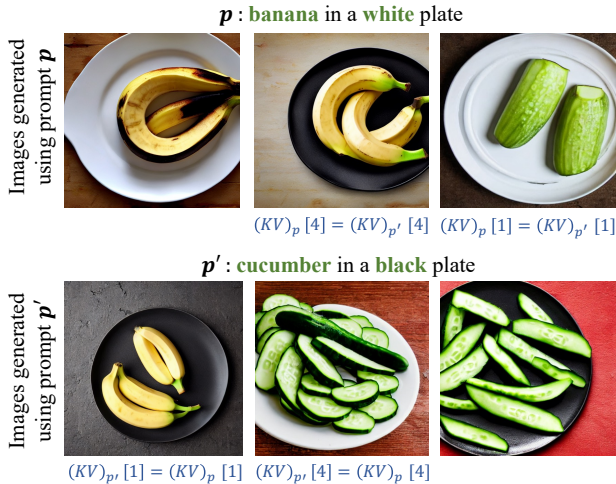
$\boldsymbol{p}$ : banana in a white plate

Images generated using prompt $\boldsymbol{p}$

$(KV)_p\,[4] = (KV)_{p'}\,[4]$ $(KV)_p\,[1] = (KV)_{p'}\,[1]$

$\boldsymbol{p'}$ : cucumber in a black plate

Images generated using prompt $\boldsymbol{p'}$

$(KV)_{p'}\,[1] = (KV)_p\,[1]$ $(KV)_{p'}\,[4] = (KV)_p\,[4]$